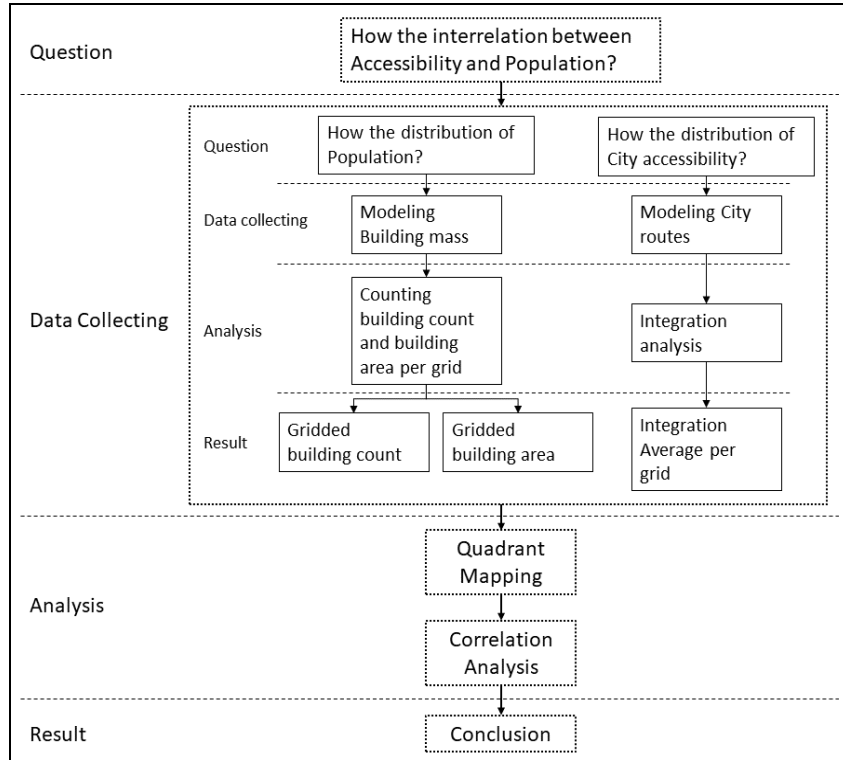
Question

How the interrelation between Accessibility and Population?

Data Collecting

Question

How the distribution of Population?

How the distribution of City accessibility?

Data collecting

Modeling Building mass

Modeling City routes

Analysis

Counting building count and building area per grid

Integration analysis

Result

Gridded building count

Gridded building area

Integration Average per grid

Analysis

Quadrant Mapping

Correlation Analysis

Result

Conclusion